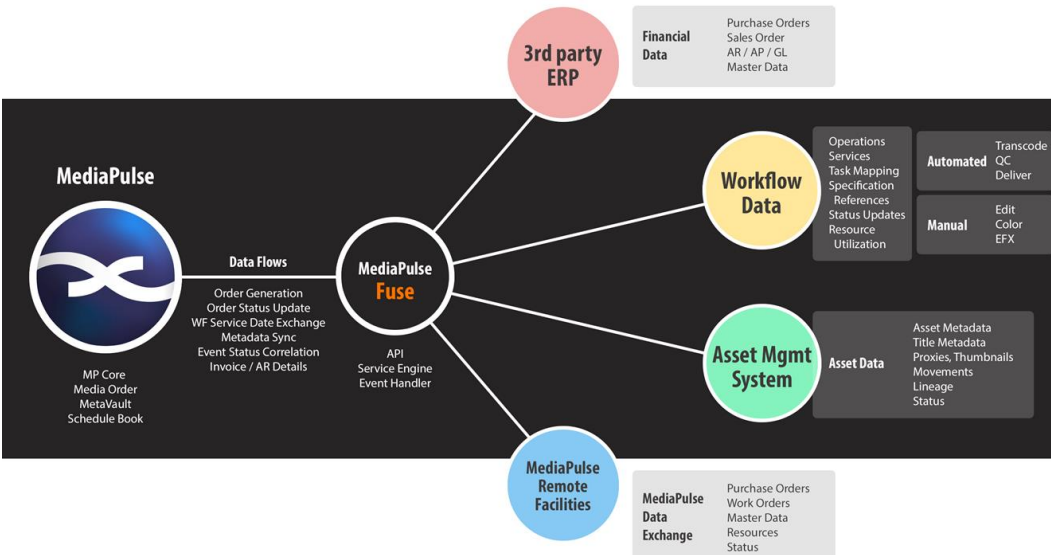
3rd party ERP

Financial Data

Purchase Orders
Sales Order
AR / AP / GL
Master Data

MediaPulse

MP Core
Media Order
MetaVault
Schedule Book

Data Flows

Order Generation
Order Status Update
WF Service Date Exchange
Metadata Sync
Event Status Correlation
Invoice / AR Details

MediaPulse Fuse

API
Service Engine
Event Handler

Workflow Data

Operations
Services
Task Mapping
Specification
References
Status Updates
Resource
Utilization

Automated

Transcode
QC
Deliver

Manual

Edit
Color
EFX

Asset Mgmt System

Asset Data

Asset Metadata
Title Metadata
Proxies, Thumbnails
Movements
Lineage
Status

MediaPulse Remote Facilities

MediaPulse Data Exchange

Purchase Orders
Work Orders
Master Data
Resources
Status